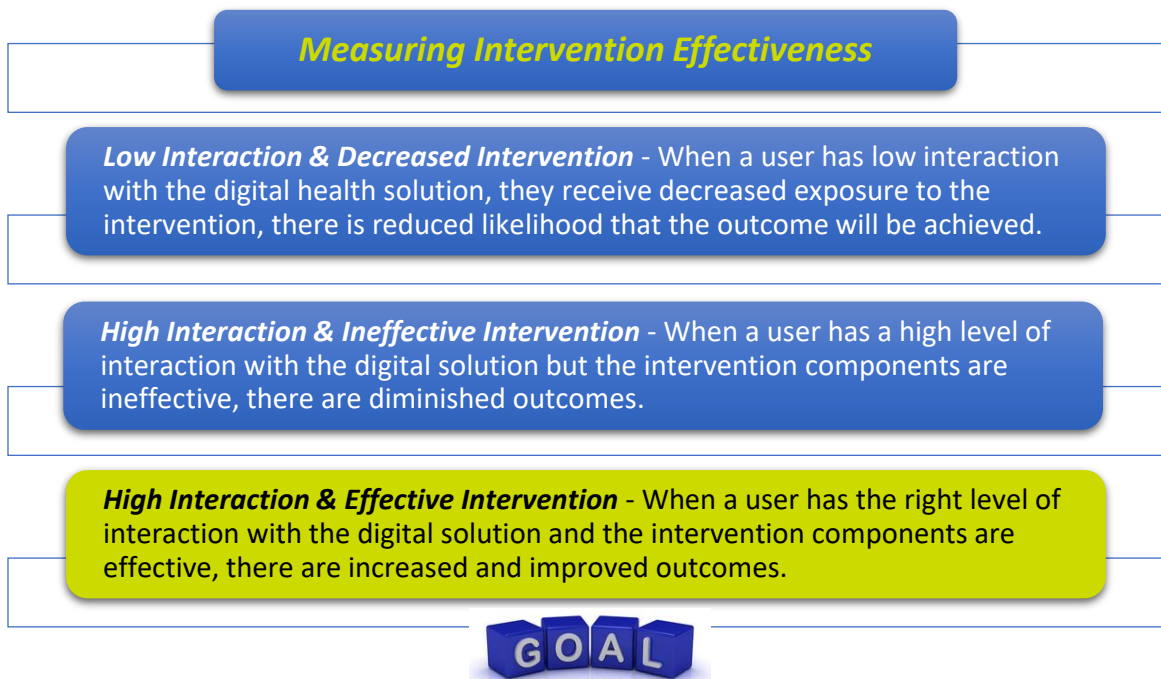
Measuring Intervention Effectiveness

*Low Interaction & Decreased Intervention* - When a user has low interaction with the digital health solution, they receive decreased exposure to the intervention, there is reduced likelihood that the outcome will be achieved.

*High Interaction & Ineffective Intervention* - When a user has a high level of interaction with the digital solution but the intervention components are ineffective, there are diminished outcomes.

*High Interaction & Effective Intervention* - When a user has the right level of interaction with the digital solution and the intervention components are effective, there are increased and improved outcomes.

GOAL